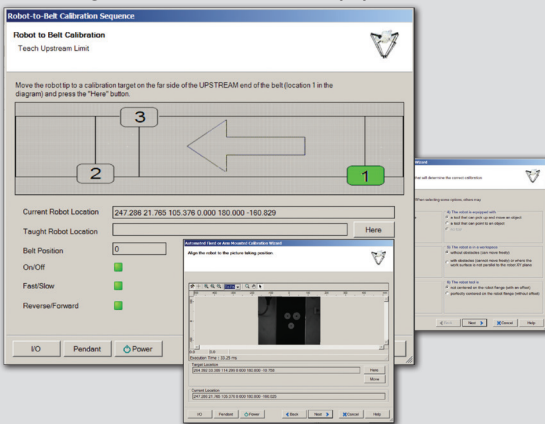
Robot-to-Belt Calibration Sequence

Robot to Belt Calibration

Teach Upstream Limit

Move the robot tip to a calibration target on the far side of the UPSTREAM end of the belt (location 1 in the diagram) and press the "Here" button.

3

2

1

Current Robot Location 247.286 21.765 105.376 0.000 180.000 -160.829

Taught Robot Location

Here

Belt Position 0

On/Off

Fast/Slow

Reverse/Forward

I/O Pendant Power

Automated Hand vs Arm Mounted Calibration Wizard

Align the robot to the picture taking position.

Execution Time : 23.25 Hz

Target Location

244.390 25.089 114.299 0.000 180.000 -16.755

Here

Move

Current Location

247.286 21.765 105.376 0.000 180.000 -160.829

I/O Pendant Power < Back Next > Cancel Help

Wizard

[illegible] will determine the correct calibration

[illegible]

1) The robot is equipped with

a tool that can pick up and move an object

a tool that can point to an object

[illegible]

2) The robot is in a workspace

without obstacles ([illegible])

with obstacles (cannot move freely) or where the work surface is not parallel to the robot XY plane

3) The robot tool is

not centered on the robot flange (with an offset)

perfectly centered on the robot flange (without offset)

< Back Next > Cancel Help